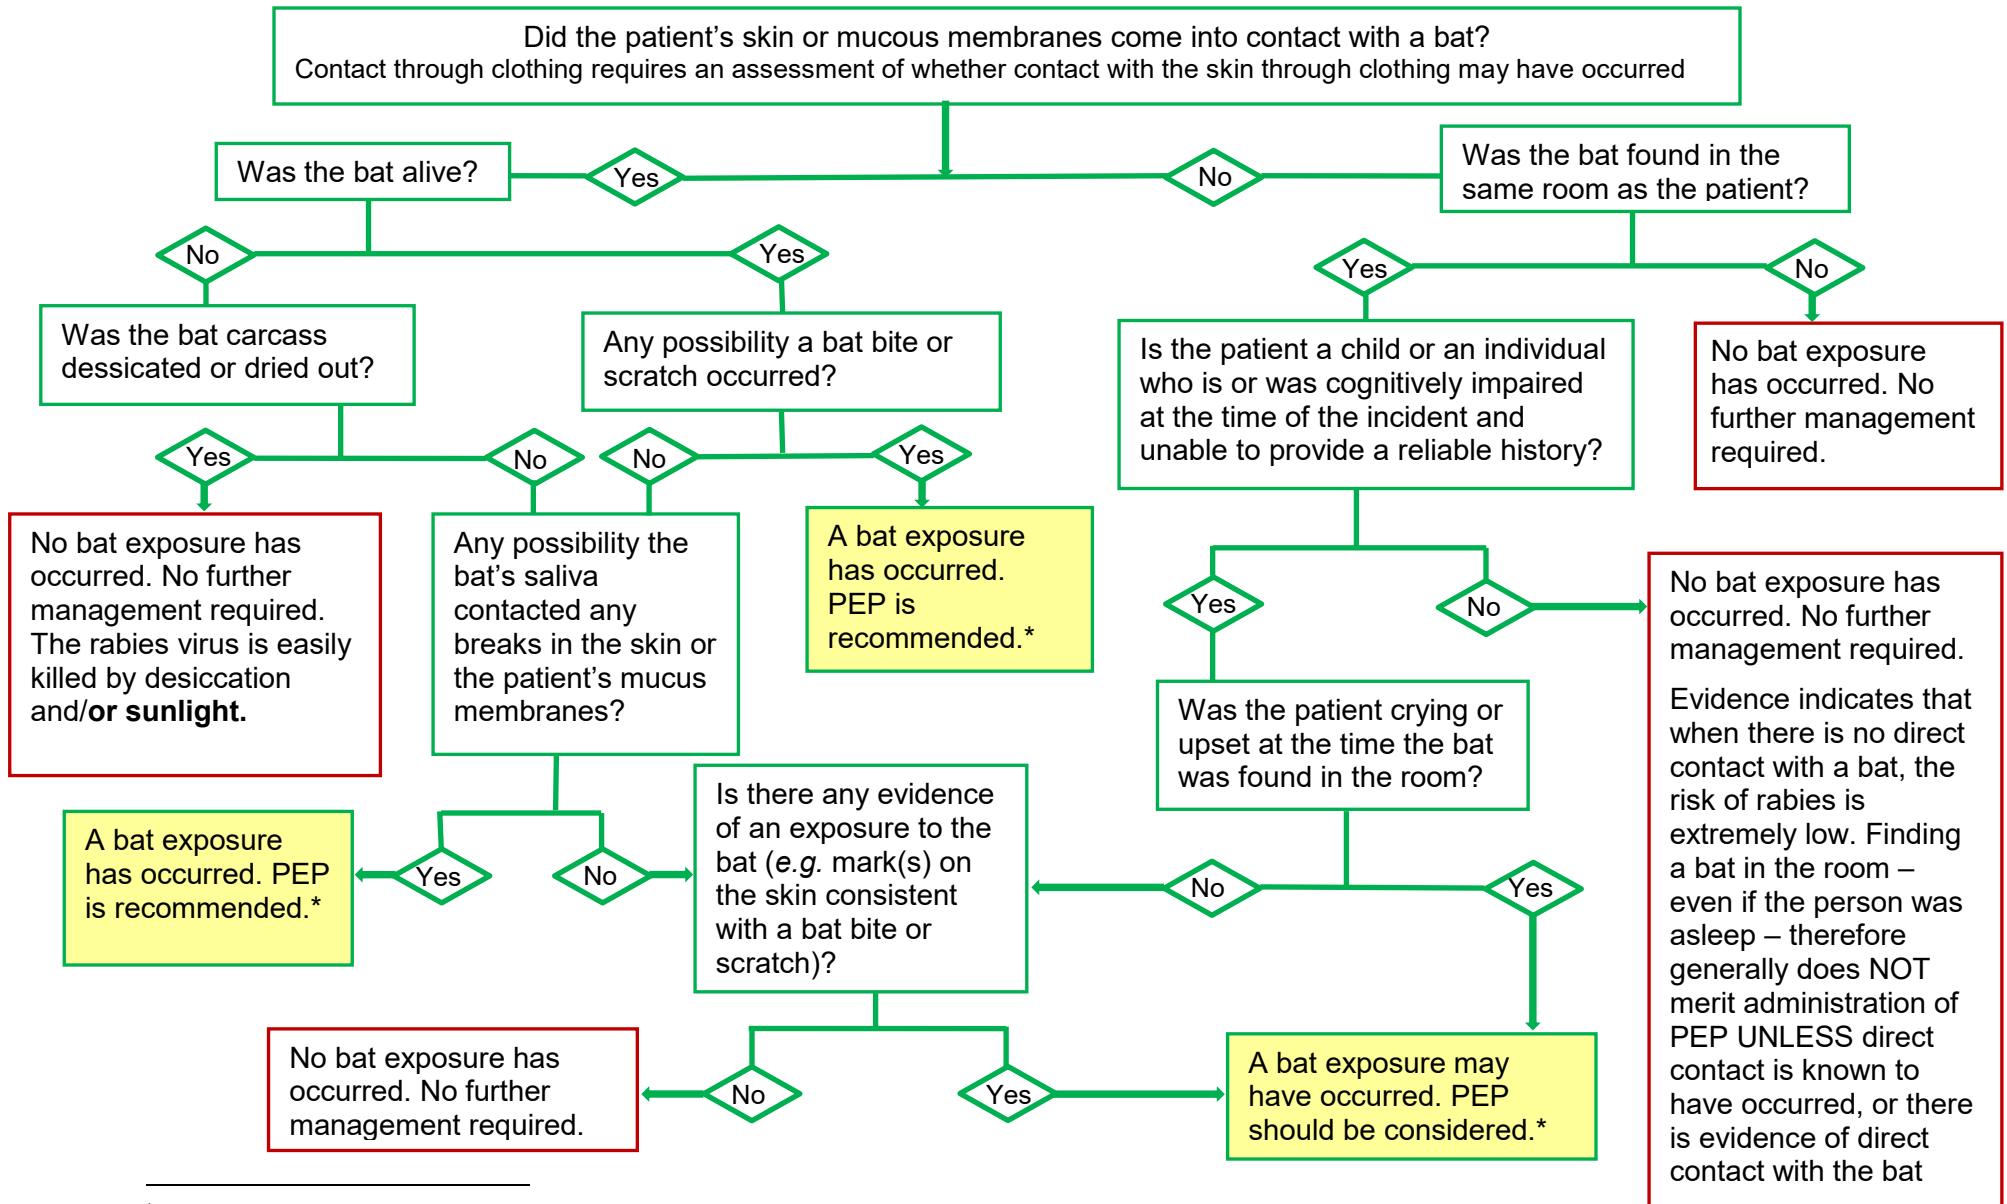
Did the patient’s skin or mucous membranes come into contact with a bat?
Contact through clothing requires an assessment of whether contact with the skin through clothing may have occurred

Was the bat alive?

Yes

No

Was the bat found in the same room as the patient?

No

Yes

Was the bat carcass dessicated or dried out?

Any possibility a bat bite or scratch occurred?

Yes

No

Is the patient a child or an individual who is or was cognitively impaired at the time of the incident and unable to provide a reliable history?

No bat exposure has occurred. No further management required.

Yes

No

No

Yes

No bat exposure has occurred. No further management required. The rabies virus is easily killed by desiccation and/**or sunlight.**

Any possibility the bat’s saliva contacted any breaks in the skin or the patient’s mucus membranes?

A bat exposure has occurred. PEP is recommended.*

Yes

No

No bat exposure has occurred. No further management required.

Evidence indicates that when there is no direct contact with a bat, the risk of rabies is extremely low. Finding a bat in the room – even if the person was asleep – therefore generally does NOT merit administration of PEP UNLESS direct contact is known to have occurred, or there is evidence of direct contact with the bat

Was the patient crying or upset at the time the bat was found in the room?

A bat exposure has occurred. PEP is recommended.*

Yes

No

Is there any evidence of an exposure to the bat (*e.g.* mark(s) on the skin consistent with a bat bite or scratch)?

No

Yes

No bat exposure has occurred. No further management required.

No

Yes

A bat exposure may have occurred. PEP should be considered.*